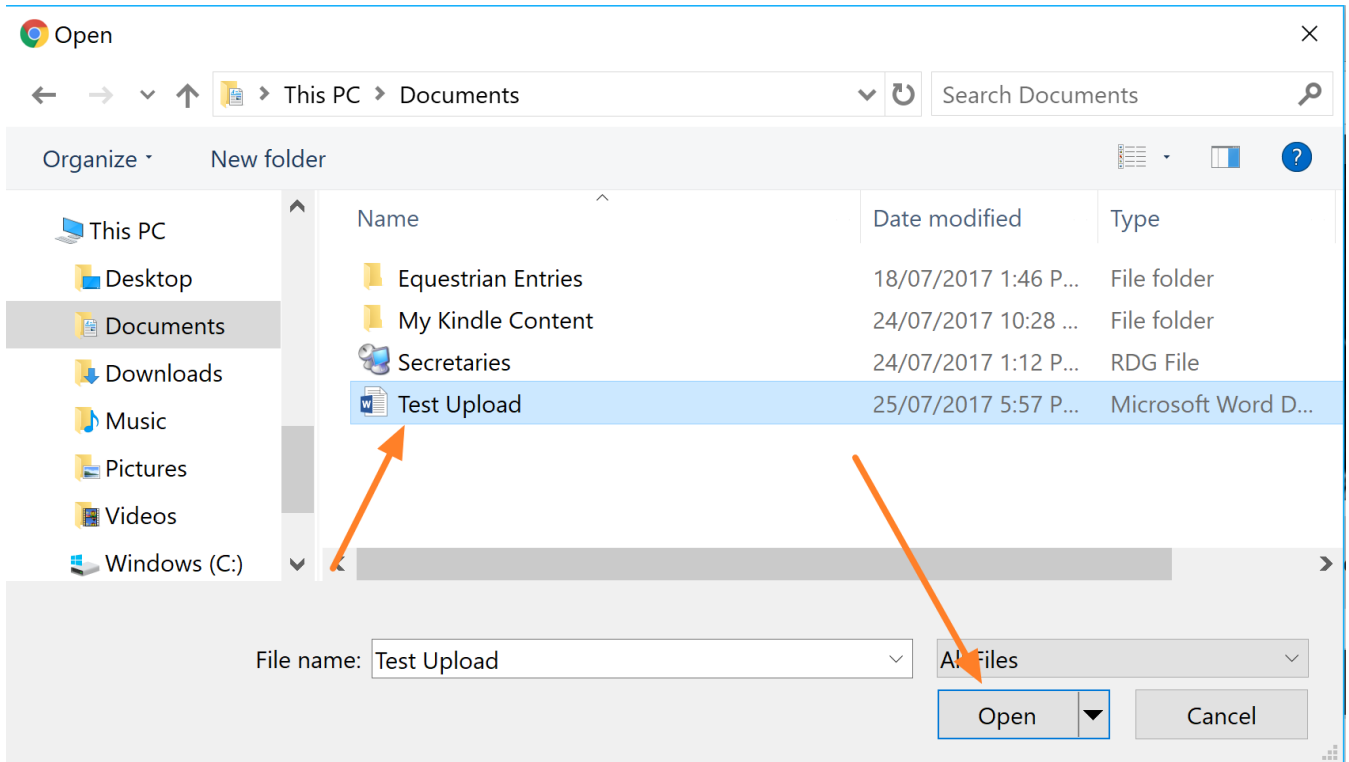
Open

This PC > Documents

Search Documents

Organize New folder

This PC
Desktop
Documents
Downloads
Music
Pictures
Videos
Windows (C:)

| Name | Date modified | Type |
|---|---|---|
| Equestrian Entries | 18/07/2017 1:46 P... | File folder |
| My Kindle Content | 24/07/2017 10:28 ... | File folder |
| Secretaries | 24/07/2017 1:12 P... | RDG File |
| Test Upload | 25/07/2017 5:57 P... | Microsoft Word D... |

File name: Test Upload

All Files

Open

Cancel